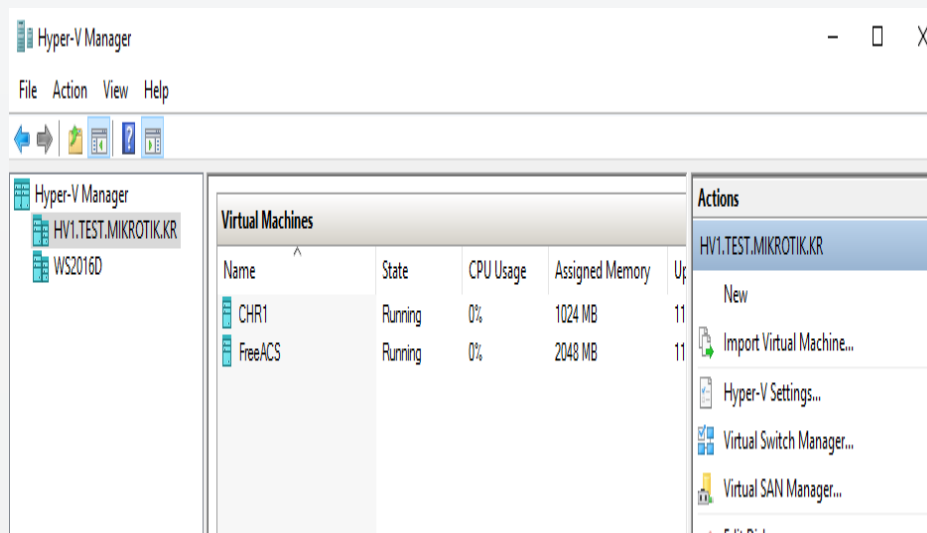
Hyper-V Manager

File Action View Help

Hyper-V Manager
HV1.TEST.MIKROTIK.KR
WS2016D

Virtual Machines

| Name | State | CPU Usage | Assigned Memory | Up |
|---|---|---|---|---|
| CHR1 | Running | 0% | 1024 MB | 11 |
| FreeACS | Running | 0% | 2048 MB | 11 |

Actions
HV1.TEST.MIKROTIK.KR
New
Import Virtual Machine...
Hyper-V Settings...
Virtual Switch Manager...
Virtual SAN Manager...
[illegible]